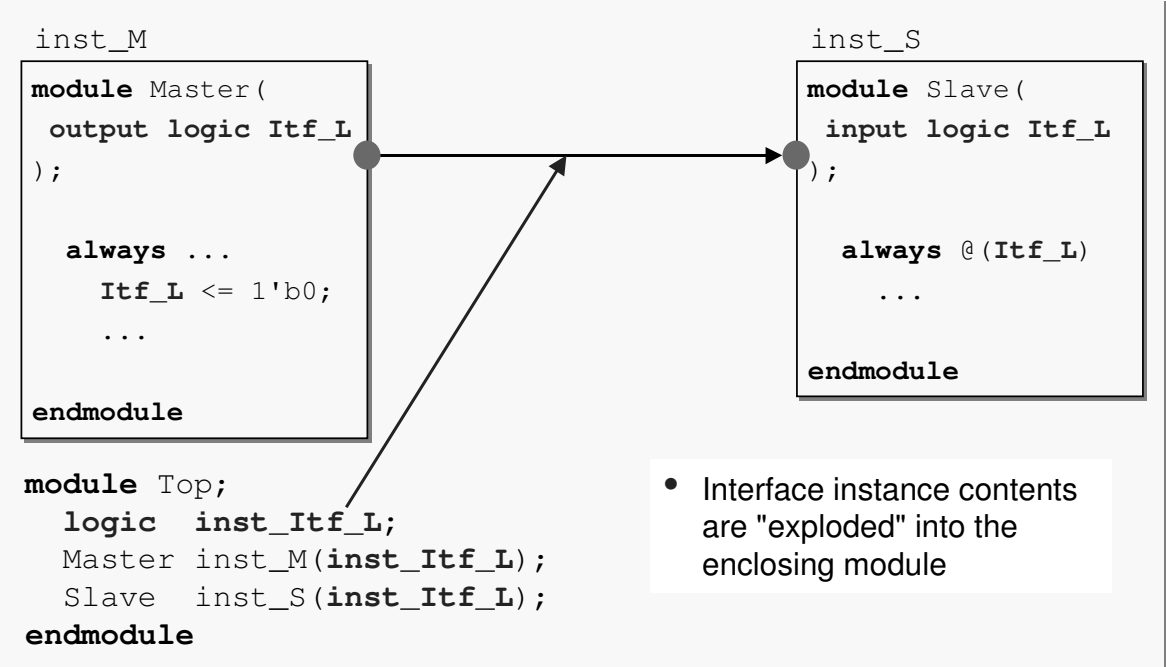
inst_M

module Master(
 output logic Itf_L
);

  always ...
    Itf_L <= 1'b0;
    ...

endmodule

inst_S

module Slave(
 input logic Itf_L
);

  always @(Itf_L)
    ...

endmodule

module Top;
  logic  inst_Itf_L;
  Master inst_M(inst_Itf_L);
  Slave  inst_S(inst_Itf_L);
endmodule

• Interface instance contents are "exploded" into the enclosing module